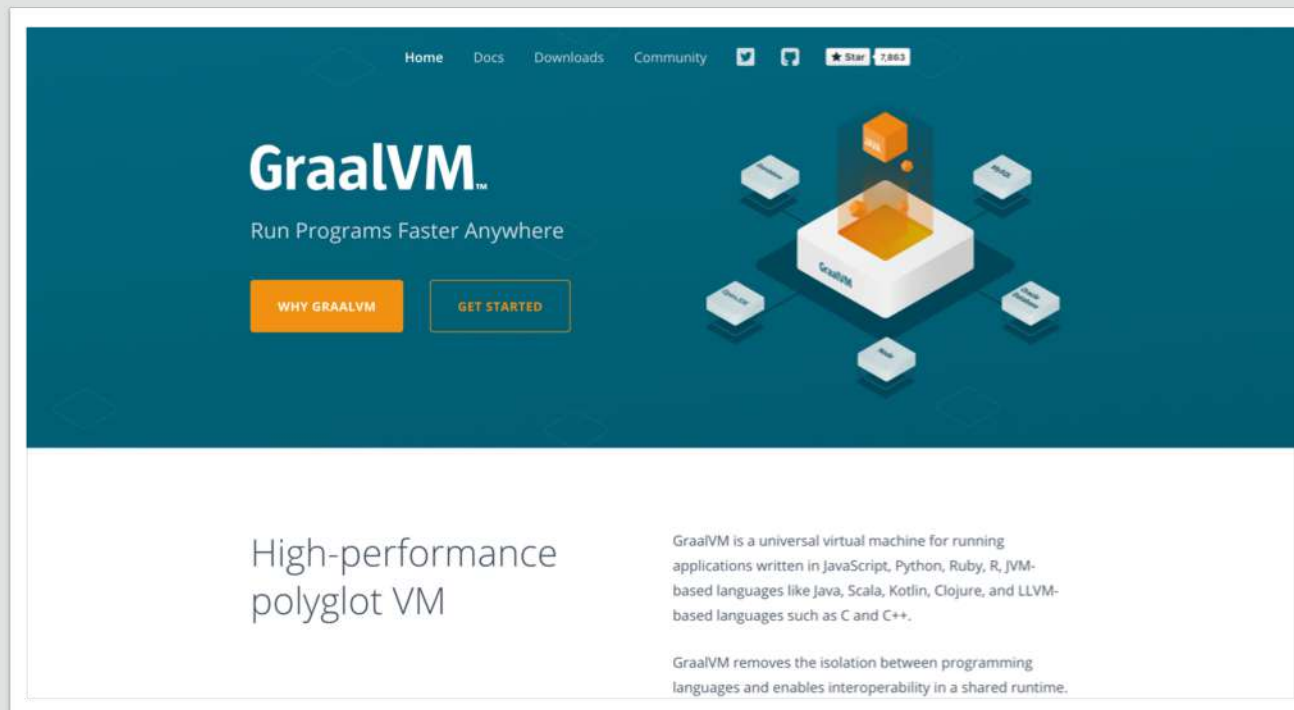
Home Docs Downloads Community

Star 7,863

GraalVM™

Run Programs Faster Anywhere

WHY GRAALVM

GET STARTED

GraalVM

High-performance polyglot VM

GraalVM is a universal virtual machine for running applications written in JavaScript, Python, Ruby, R, JVM-based languages like Java, Scala, Kotlin, Clojure, and LLVM-based languages such as C and C++.

GraalVM removes the isolation between programming languages and enables interoperability in a shared runtime.